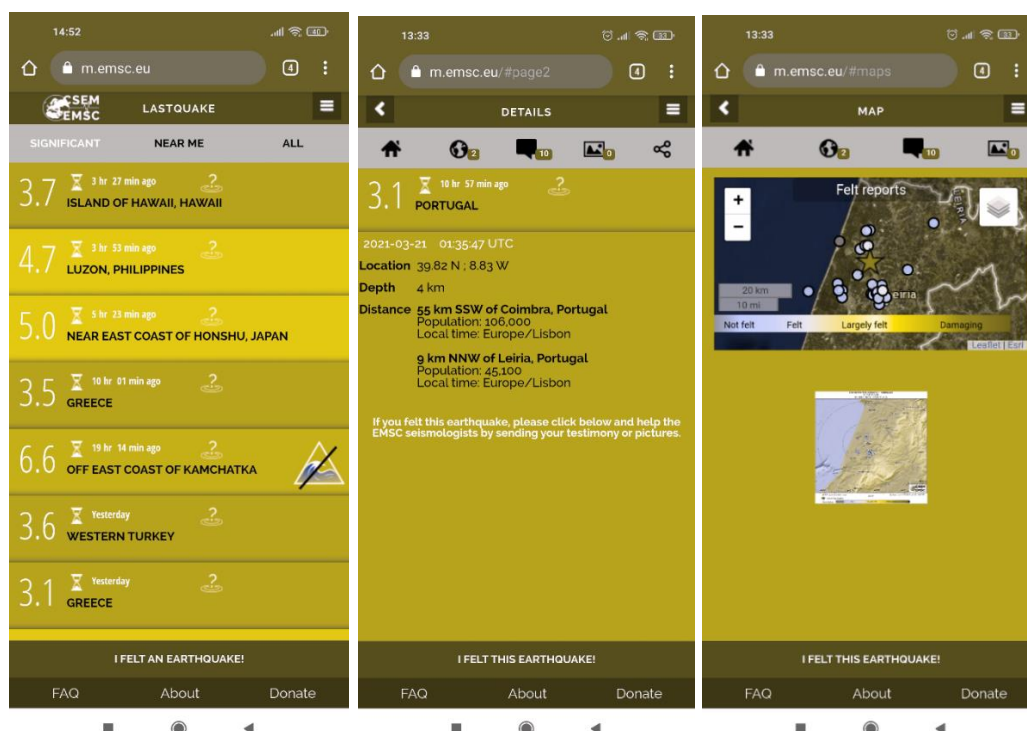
14:52
m.emsc.eu
4
CSEM EMSC
LASTQUAKE
SIGNIFICANT
NEAR ME
ALL
3.7 3 hr 27 min ago
ISLAND OF HAWAII, HAWAII
4.7 3 hr 53 min ago
LUZON, PHILIPPINES
5.0 5 hr 23 min ago
NEAR EAST COAST OF HONSHU, JAPAN
3.5 10 hr 01 min ago
GREECE
6.6 19 hr 14 min ago
OFF EAST COAST OF KAMCHATKA
3.6 Yesterday
WESTERN TURKEY
3.1 Yesterday
GREECE
I FELT AN EARTHQUAKE!
FAQ About Donate

13:33
m.emsc.eu/#page2
4
DETAILS
2 10 0
3.1 10 hr 57 min ago
PORTUGAL
2021-03-21 01:35:47 UTC
Location 39.82 N ; 8.83 W
Depth 4 km
Distance 55 km SSW of Coimbra, Portugal
Population: 106,000
Local time: Europe/Lisbon
9 km NNW of Leiria, Portugal
Population: 45,100
Local time: Europe/Lisbon
If you felt this earthquake, please click below and help the EMSC seismologists by sending your testimony or pictures.
I FELT THIS EARTHQUAKE!
FAQ About Donate

13:33
m.emsc.eu/#maps
4
MAP
2 10 0
+
−
Felt reports
LEIRIA
Leiria
20 km
10 mi
Not felt Felt Largely felt Damaging
Leaflet | Esri
I FELT THIS EARTHQUAKE!
FAQ About Donate